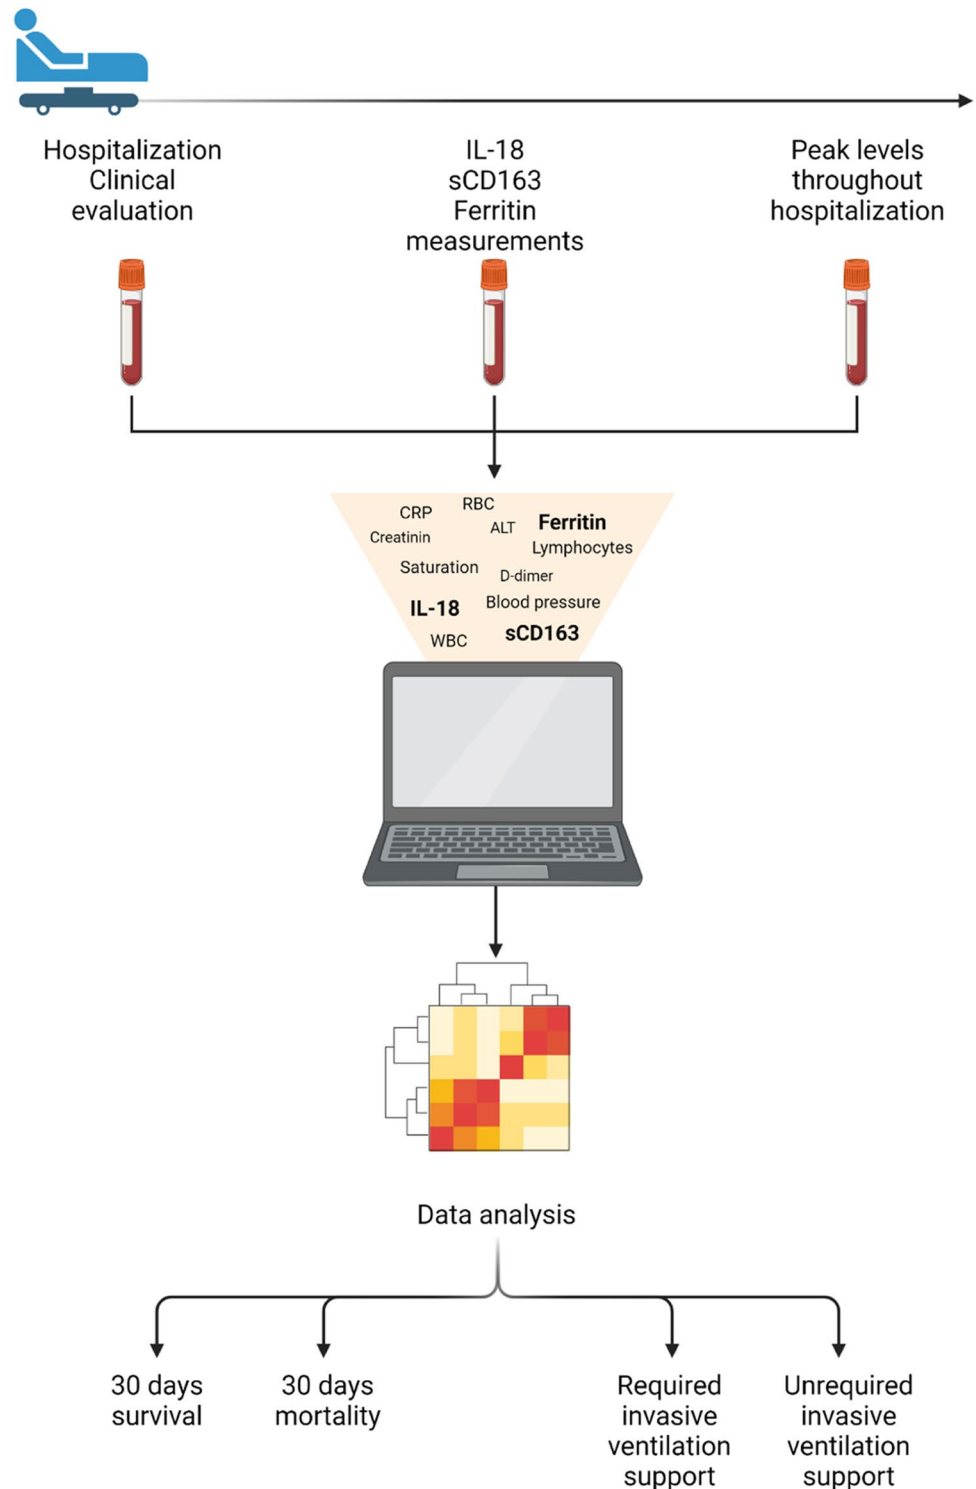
Hospitalization
Clinical
evaluation

IL-18
sCD163
Ferritin
measurements

Peak levels
throughout
hospitalization

CRP
RBC
Creatinin
ALT
Ferritin
Lymphocytes
Saturation
D-dimer
IL-18
Blood pressure
WBC
sCD163

Data analysis

30 days
survival

30 days
mortality

Required
invasive
ventilation
support

Unrequired
invasive
ventilation
support